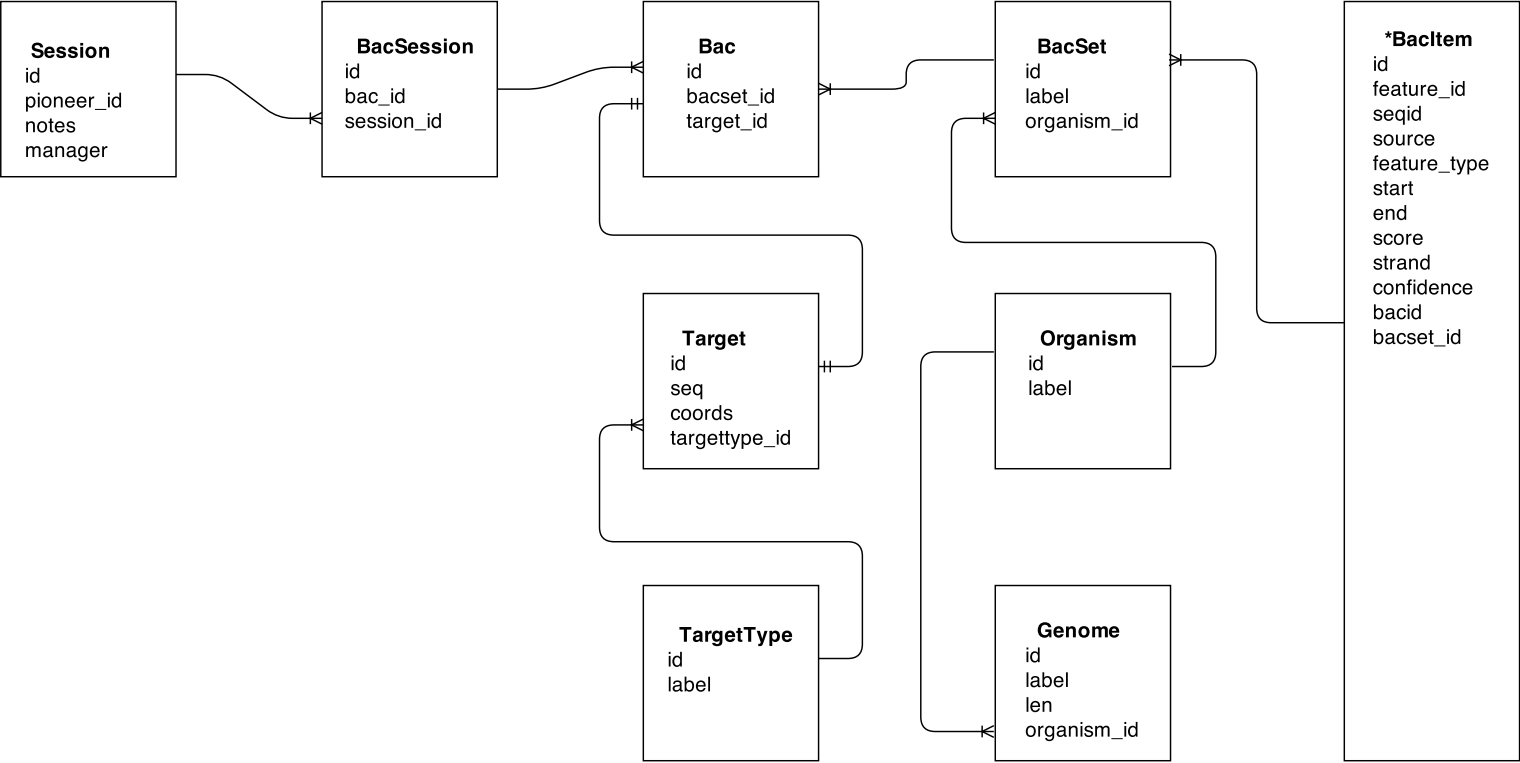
Session
id
pioneer_id
notes
manager

BacSession
id
bac_id
session_id

Bac
id
bacset_id
target_id

BacSet
id
label
organism_id

*BacItem
id
feature_id
seqid
source
feature_type
start
end
score
strand
confidence
bacid
bacset_id

Target
id
seq
coords
targettype_id

Organism
id
label

TargetType
id
label

Genome
id
label
len
organism_id